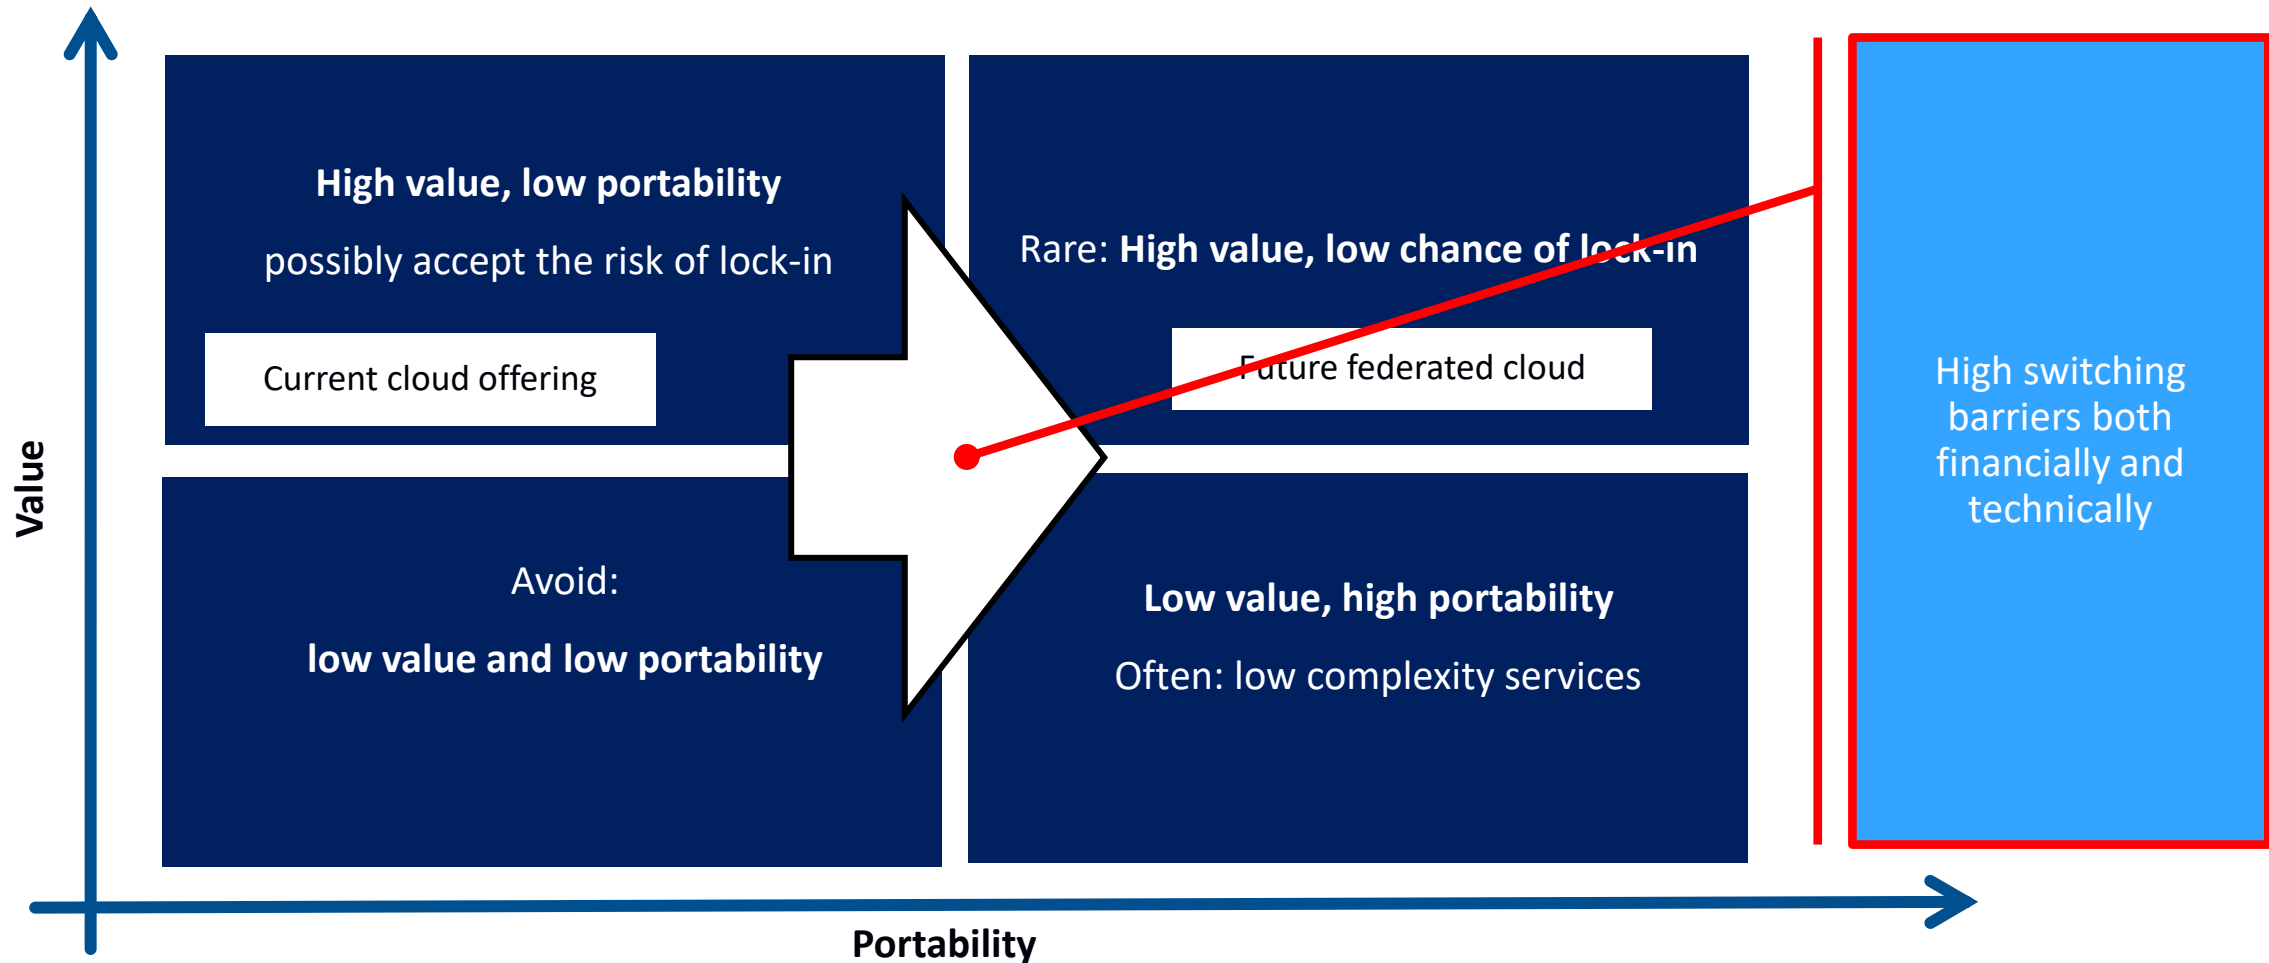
Value

High value, low portability

possibly accept the risk of lock-in

Current cloud offering

Rare: High value, low chance of lock-in

Future federated cloud

High switching barriers both financially and technically

Avoid:

low value and low portability

Low value, high portability

Often: low complexity services

Portability